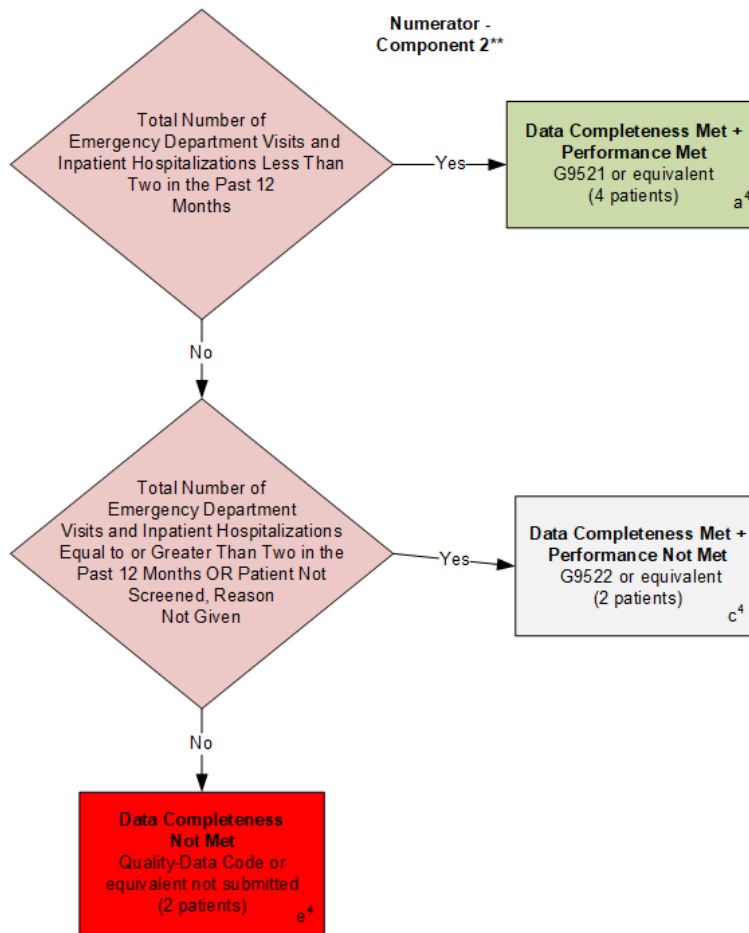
Numerator - Component 2**

Total Number of Emergency Department Visits and Inpatient Hospitalizations Less Than Two in the Past 12 Months

Yes

Data Completeness Met + Performance Met
G9521 or equivalent
(4 patients)
$a^4$

No

Total Number of Emergency Department Visits and Inpatient Hospitalizations Equal to or Greater Than Two in the Past 12 Months OR Patient Not Screened, Reason Not Given

Yes

Data Completeness Met + Performance Not Met
G9522 or equivalent
(2 patients)
$c^4$

No

Data Completeness Not Met
Quality-Data Code or equivalent not submitted
(2 patients)
$e^4$